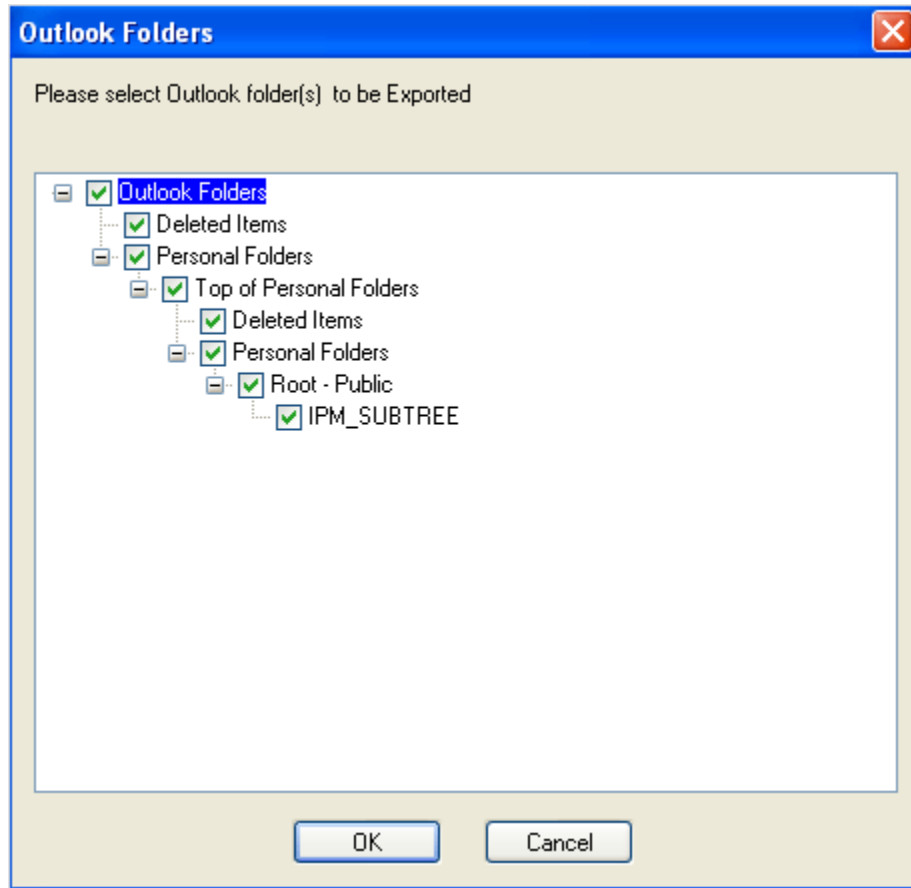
Outlook Folders

Please select Outlook folder(s) to be Exported

Outlook Folders
Deleted Items
Personal Folders
Top of Personal Folders
Deleted Items
Personal Folders
Root - Public
IPM_SUBTREE

OK
Cancel